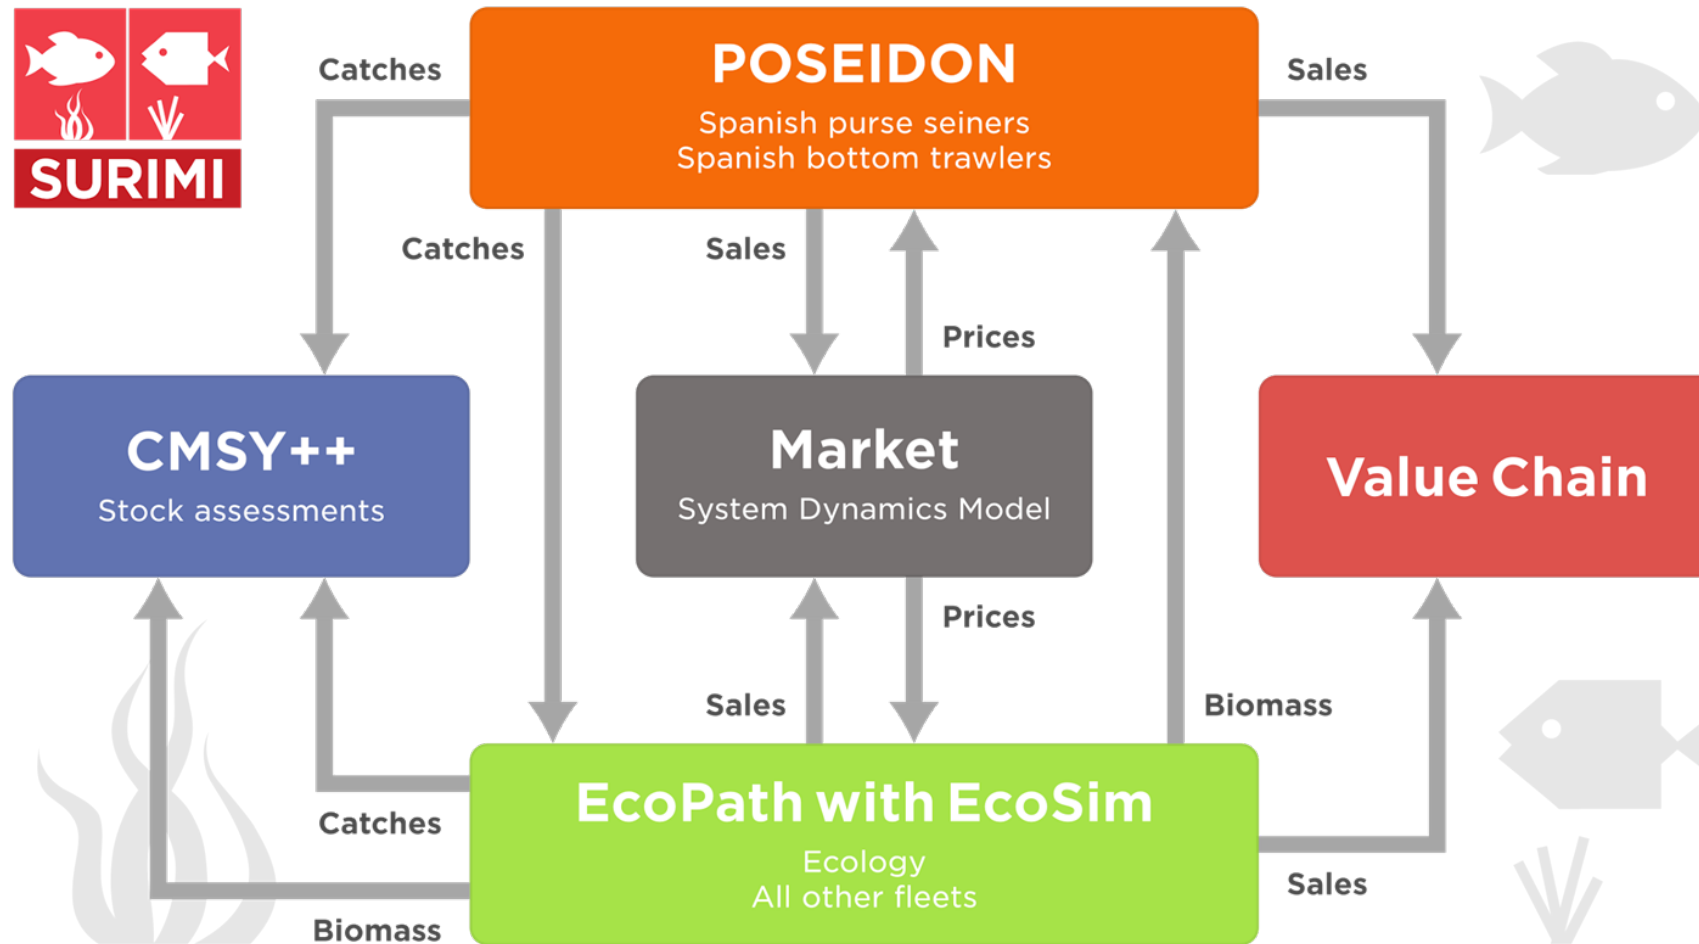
SURIMI

Catches

POSEIDON
Spanish purse seiners
Spanish bottom trawlers

Sales

Catches

Sales

Prices

CMSY++
Stock assessments

Market
System Dynamics Model

Value Chain

Prices

Sales

Biomass

EcoPath with EcoSim
Ecology
All other fleets

Catches

Sales

Biomass